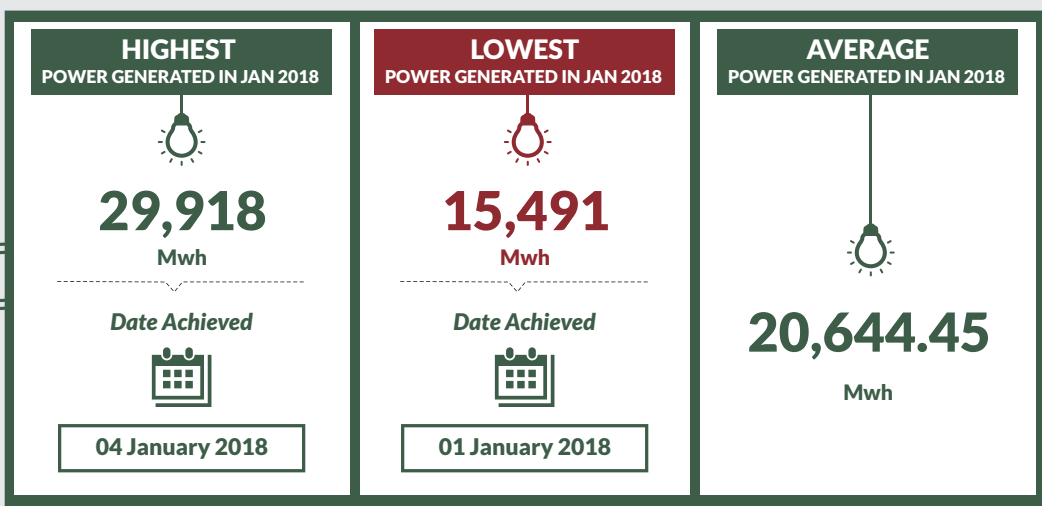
HIGHEST
POWER GENERATED IN JAN 2018

29,918
Mwh

Date Achieved

04 January 2018

LOWEST
POWER GENERATED IN JAN 2018

15,491
Mwh

Date Achieved

01 January 2018

AVERAGE
POWER GENERATED IN JAN 2018

20,644.45
Mwh